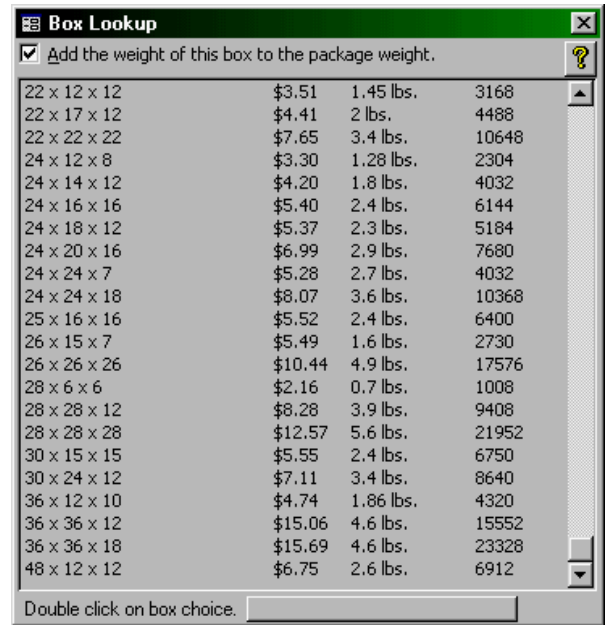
Box Lookup

Add the weight of this box to the package weight.

| | | | |
|---|---|---|---|
| 22 x 12 x 12 | \$3.51 | 1.45 lbs. | 3168 |
| 22 x 17 x 12 | \$4.41 | 2 lbs. | 4488 |
| 22 x 22 x 22 | \$7.65 | 3.4 lbs. | 10648 |
| 24 x 12 x 8 | \$3.30 | 1.28 lbs. | 2304 |
| 24 x 14 x 12 | \$4.20 | 1.8 lbs. | 4032 |
| 24 x 16 x 16 | \$5.40 | 2.4 lbs. | 6144 |
| 24 x 18 x 12 | \$5.37 | 2.3 lbs. | 5184 |
| 24 x 20 x 16 | \$6.99 | 2.9 lbs. | 7680 |
| 24 x 24 x 7 | \$5.28 | 2.7 lbs. | 4032 |
| 24 x 24 x 18 | \$8.07 | 3.6 lbs. | 10368 |
| 25 x 16 x 16 | \$5.52 | 2.4 lbs. | 6400 |
| 26 x 15 x 7 | \$5.49 | 1.6 lbs. | 2730 |
| 26 x 26 x 26 | \$10.44 | 4.9 lbs. | 17576 |
| 28 x 6 x 6 | \$2.16 | 0.7 lbs. | 1008 |
| 28 x 28 x 12 | \$8.28 | 3.9 lbs. | 9408 |
| 28 x 28 x 28 | \$12.57 | 5.6 lbs. | 21952 |
| 30 x 15 x 15 | \$5.55 | 2.4 lbs. | 6750 |
| 30 x 24 x 12 | \$7.11 | 3.4 lbs. | 8640 |
| 36 x 12 x 10 | \$4.74 | 1.86 lbs. | 4320 |
| 36 x 36 x 12 | \$15.06 | 4.6 lbs. | 15552 |
| 36 x 36 x 18 | \$15.69 | 4.6 lbs. | 23328 |
| 48 x 12 x 12 | \$6.75 | 2.6 lbs. | 6912 |

Double click on box choice.